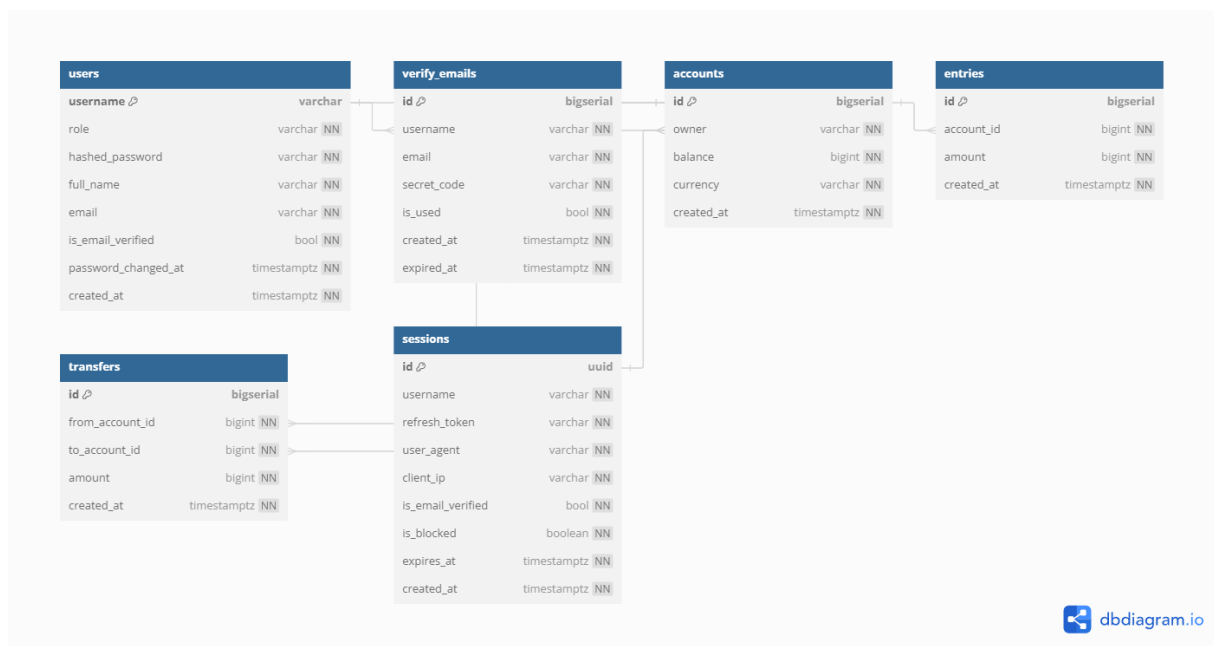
| users | |
|---|---|
| username | varchar |
| role | varchar NN |
| hashed_password | varchar NN |
| full_name | varchar NN |
| email | varchar NN |
| is_email_verified | bool NN |
| password_changed_at | timestamptz NN |
| created_at | timestamptz NN |

| verify_emails | |
|---|---|
| id | bigserial |
| username | varchar NN |
| email | varchar NN |
| secret_code | varchar NN |
| is_used | bool NN |
| created_at | timestamptz NN |
| expired_at | timestamptz NN |

| accounts | |
|---|---|
| id | bigserial |
| owner | varchar NN |
| balance | bigint NN |
| currency | varchar NN |
| created_at | timestamptz NN |

| entries | |
|---|---|
| id | bigserial |
| account_id | bigint NN |
| amount | bigint NN |
| created_at | timestamptz NN |

| transfers | |
|---|---|
| id | bigserial |
| from_account_id | bigint NN |
| to_account_id | bigint NN |
| amount | bigint NN |
| created_at | timestamptz NN |

| sessions | |
|---|---|
| id | uuid |
| username | varchar NN |
| refresh_token | varchar NN |
| user_agent | varchar NN |
| client_ip | varchar NN |
| is_email_verified | bool NN |
| is_blocked | boolean NN |
| expires_at | timestamptz NN |
| created_at | timestamptz NN |

dbdiagram.io